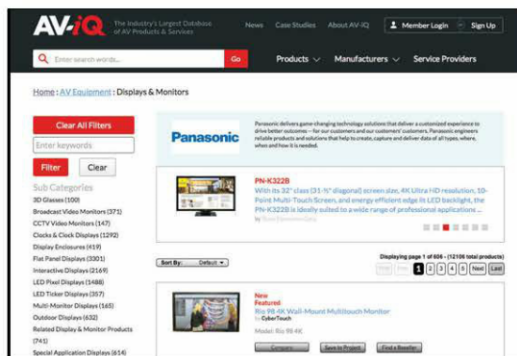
AV-iQ The Industry's Largest Database of AV Products & Services

News Case Studies About AV-iQ Member Login Sign Up

Enter search words... Go

Products Manufacturers Service Providers

Home : AV Equipment : Displays & Monitors

Clear All Filters

Enter keywords

Filter Clear

Sub Categories

3D Glasses (100)
Broadcast Video Monitors (371)
CCTV Video Monitors (147)
Clocks & Clock Displays (1292)
Display Enclosures (419)
Flat Panel Displays (3301)
Interactive Displays (2169)
LED Pixel Displays (1488)
LED Ticker Displays (357)
Multi-Monitor Displays (165)
Outdoor Displays (632)
Related Display & Monitor Products (741)
Special Application Displays (614)

Panasonic

Panasonic delivers game changing technology solutions that deliver a customized experience to drive better outcomes – for our customers and our customers' customers. Panasonic engineers reliable products and solutions that help to create, capture and deliver data of all types, where, when and how it is needed.

PN-K322B
With its 32" class (31.5" diagonal) screen size, 4K Ultra HD resolution, 10-Point Multi-Touch Screen, and energy efficient edge lit LED backlight, the PN-K322B is ideally suited to a wide range of professional applications ...
by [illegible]

Sort By: Default

Displaying page 1 of 606 - (12106 total products)

1 2 3 4 5 Next Last

New
Featured
Rio 98 4K Wall-Mount Multitouch Monitor
by CiberTouch
Model: Rio 98 4K

Compare Save to Project Find a Reseller